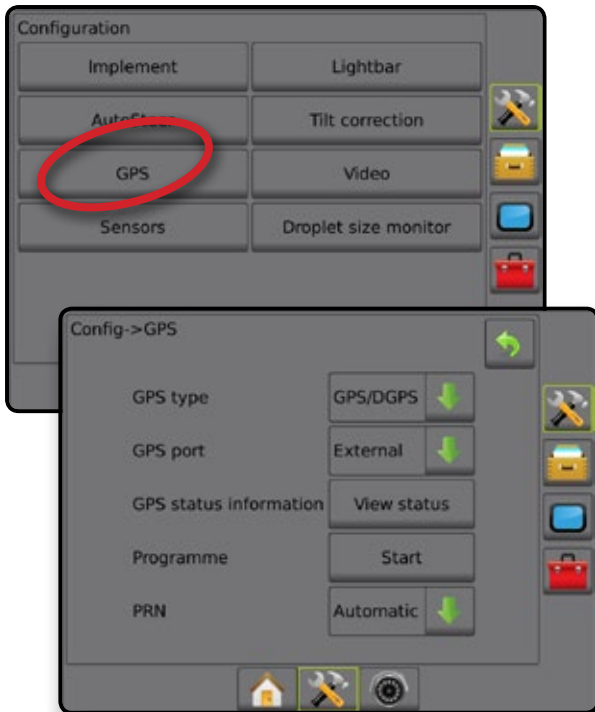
Configuration

Implement

Lightbar

AutoSteer

Tilt correction

GPS

Video

Sensors

Droplet size monitor

Config->GPS

GPS type

GPS/DGPS

GPS port

External

GPS status information

View status

Programme

Start

PRN

Automatic